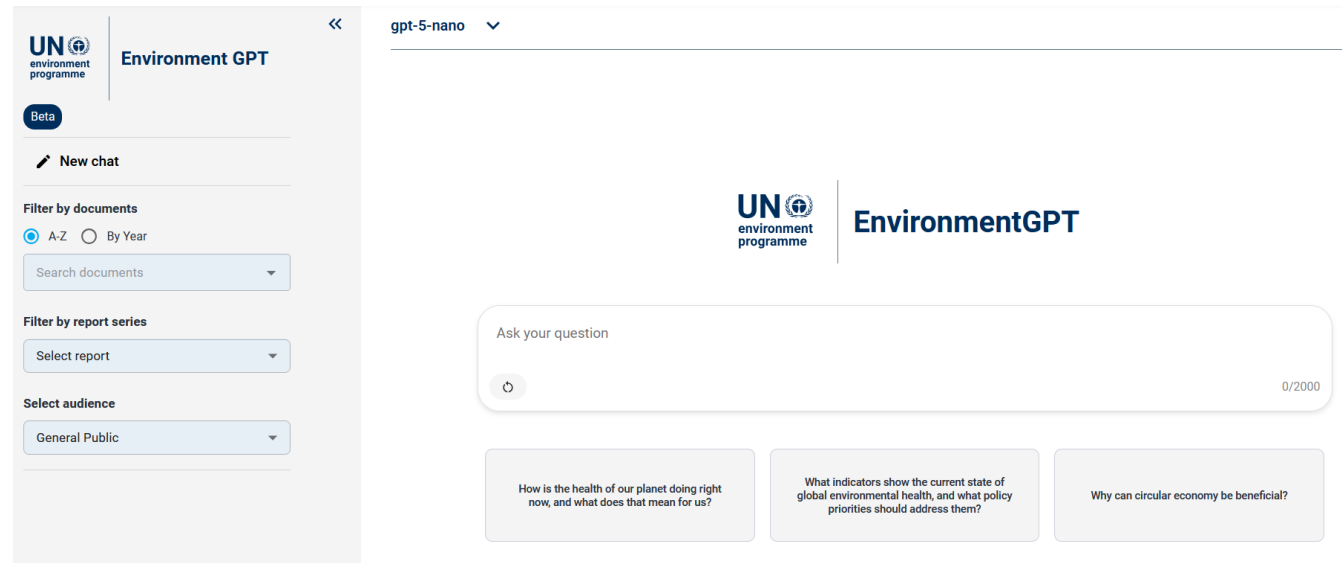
UN environment programme

Environment GPT

«

Beta

New chat

Filter by documents

A-Z By Year

Search documents

Filter by report series

Select report

Select audience

General Public

gpt-5-nano

UN environment programme

EnvironmentGPT

Ask your question

0/2000

How is the health of our planet doing right now, and what does that mean for us?

What indicators show the current state of global environmental health, and what policy priorities should address them?

Why can circular economy be beneficial?